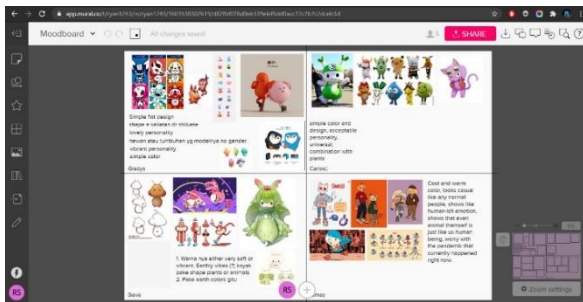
app.milanote.com/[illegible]

Moodboard

All changes saved

SHARE

Simple flat design
shape + sellalah di ekskusie
lovely personality
hewan atau tumbuhan yg modelnya no gender
vibrant personality
simple color

Gladys

simple color and design, acceptable personality, universal, combination with plants

Carissa

1. Warna nya either very soft or vibrant. Earthy vibes (?) kayak pake shape plants or animals
2. Pake earth colors gitu

Dave

Cool and warm color, looks casual like any normal people, shows like human-ish emotion, shows that even animal themself is just like us human being, worry with the pandemic that currently happened right now.

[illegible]mes

RS

Zoom settings